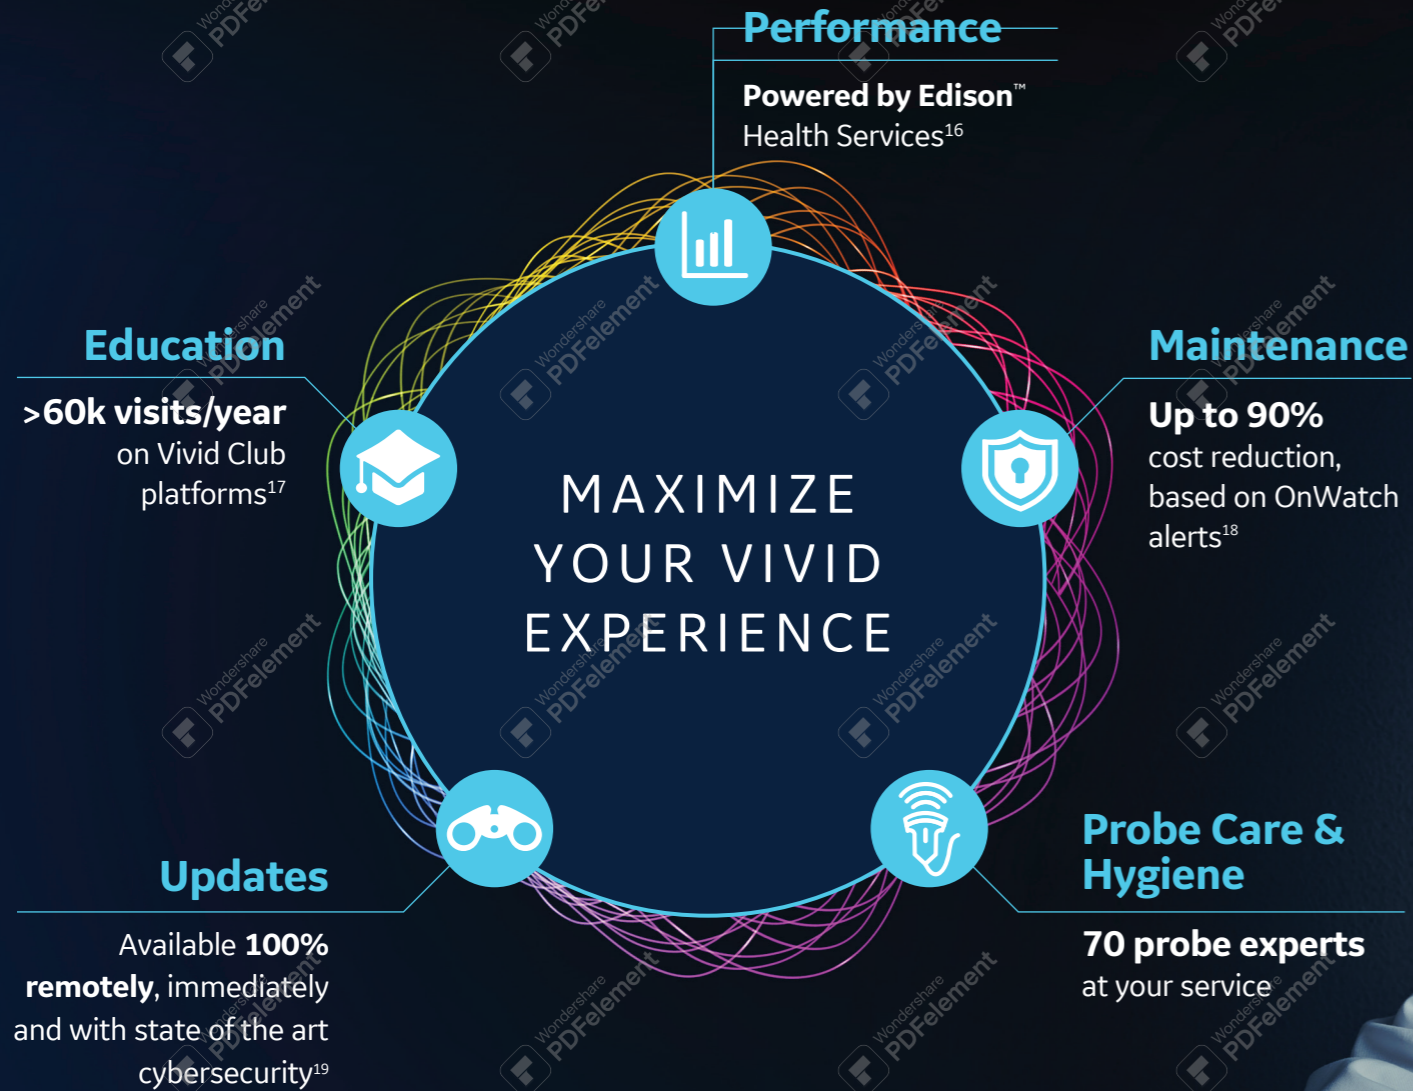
Performance

Powered by Edison™ Health Services$^{16}$

Education

>60k visits/year on Vivid Club platforms$^{17}$

MAXIMIZE YOUR VIVID EXPERIENCE

Maintenance

Up to 90% cost reduction, based on OnWatch alerts$^{18}$

Updates

Available 100% remotely, immediately and with state of the art cybersecurity$^{19}$

Probe Care & Hygiene

70 probe experts at your service

Wondershare PDFelement